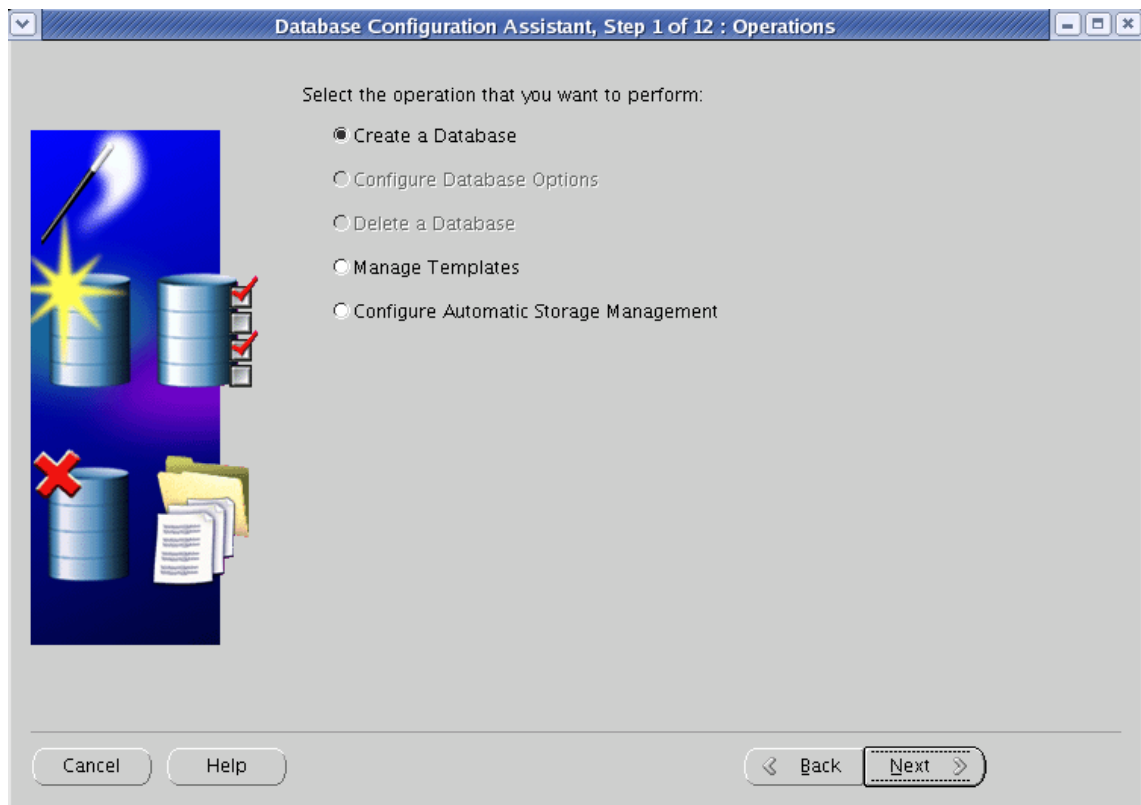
Database Configuration Assistant, Step 1 of 12 : Operations

Select the operation that you want to perform:

Create a Database

Configure Database Options

Delete a Database

Manage Templates

Configure Automatic Storage Management

Cancel

Help

Back

Next